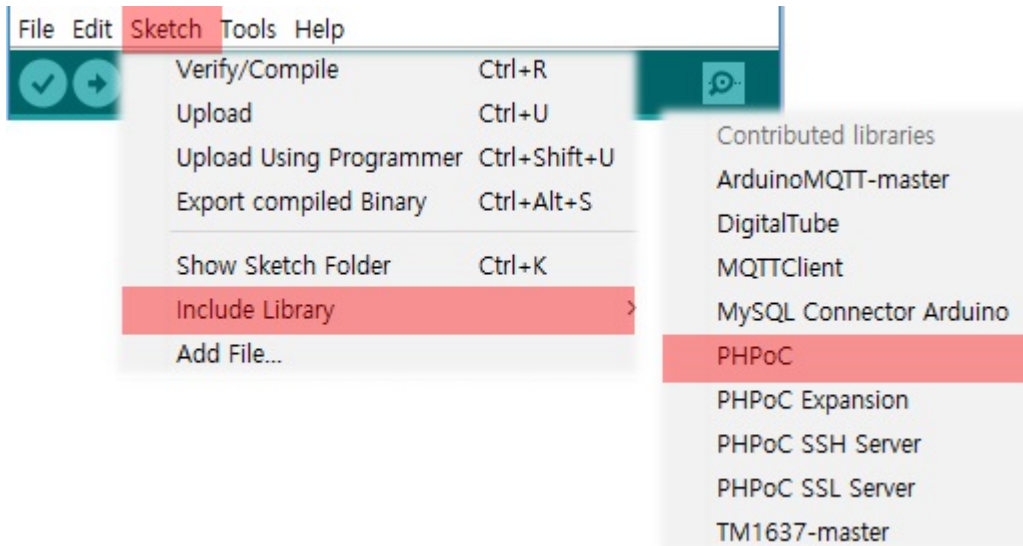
File Edit Sketch Tools Help

Verify/Compile Ctrl+R
Upload Ctrl+U
Upload Using Programmer Ctrl+Shift+U
Export compiled Binary Ctrl+Alt+S
Show Sketch Folder Ctrl+K
Include Library
Add File...

Contributed libraries
ArduinoMQTT-master
DigitalTube
MQTTClient
MySQL Connector Arduino
PHPoC
PHPoC Expansion
PHPoC SSH Server
PHPoC SSL Server
TM1637-master